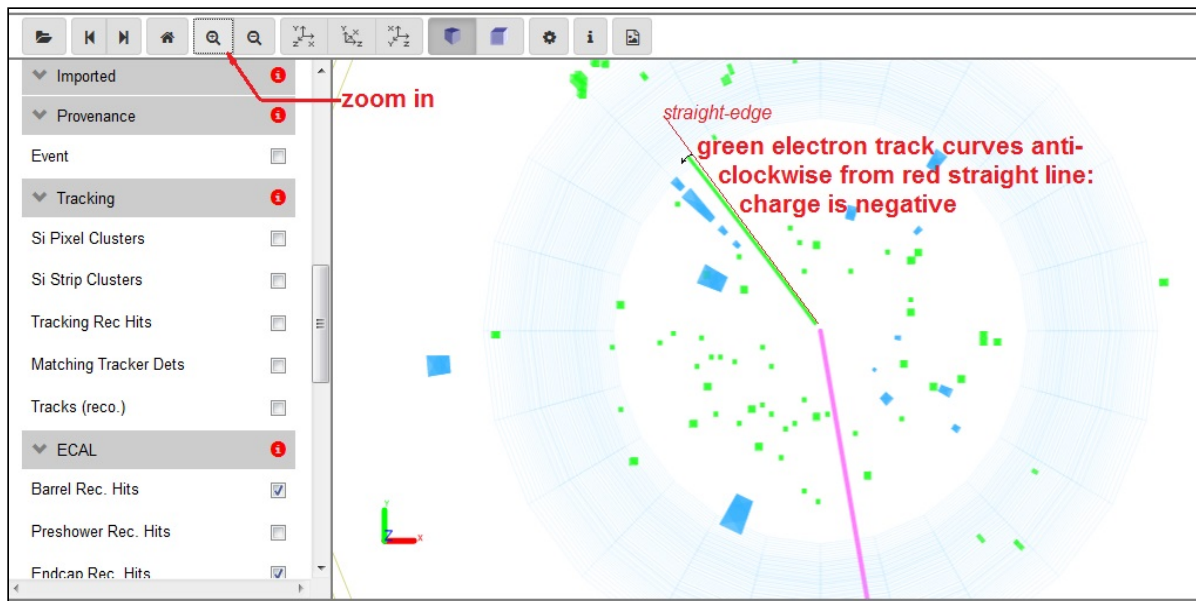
Imported
Provenance
Event
Tracking
Si Pixel Clusters
Si Strip Clusters
Tracking Rec Hits
Matching Tracker Dets
Tracks (reco.)
ECAL
Barrel Rec. Hits
Preshower Rec. Hits
Endcap Rec. Hits

zoom in

straight-edge

green electron track curves anti-clockwise from red straight line: charge is negative

Y
Z
X